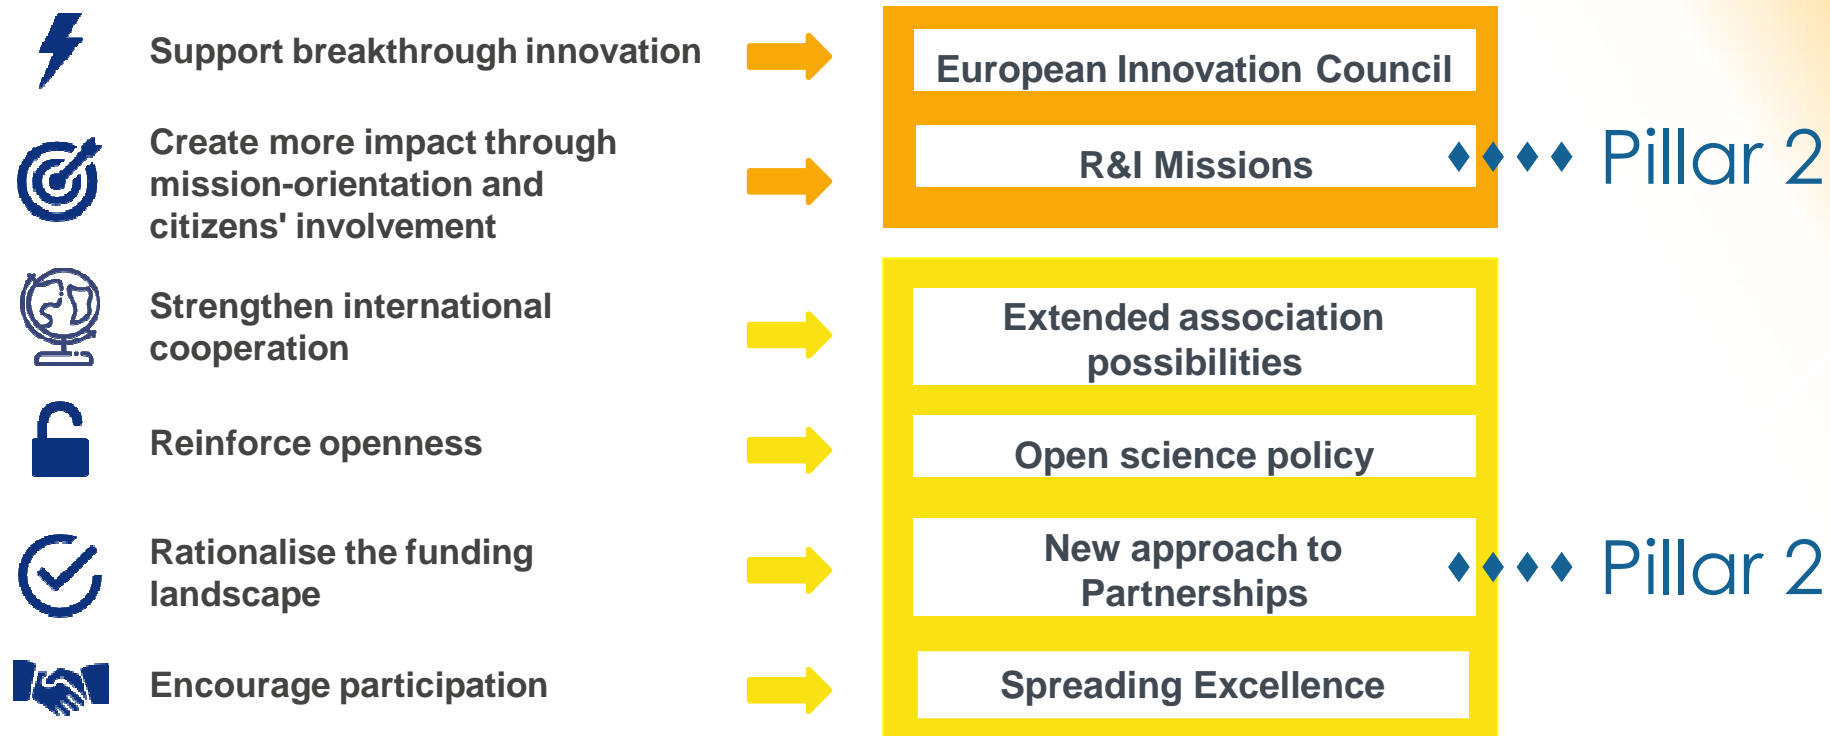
Support breakthrough innovation

Create more impact through mission-orientation and citizens' involvement

Strengthen international cooperation

Reinforce openness

Rationalise the funding landscape

Encourage participation

European Innovation Council

R&I Missions

Pillar 2

Extended association possibilities

Open science policy

New approach to Partnerships

Pillar 2

Spreading Excellence